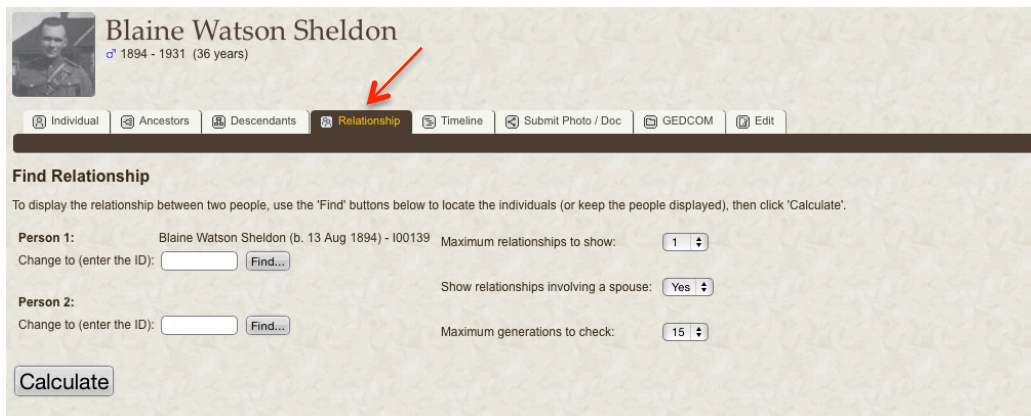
Blaine Watson Sheldon
♂ 1894 - 1931 (36 years)

Individual | Ancestors | Descendants | Relationship | Timeline | Submit Photo / Doc | GEDCOM | Edit

Find Relationship

To display the relationship between two people, use the 'Find' buttons below to locate the individuals (or keep the people displayed), then click 'Calculate'.

Person 1: Blaine Watson Sheldon (b. 13 Aug 1894) - I00139
Change to (enter the ID): Find...

Maximum relationships to show: 1

Show relationships involving a spouse: Yes

Person 2:
Change to (enter the ID): Find...

Maximum generations to check: 15

Calculate